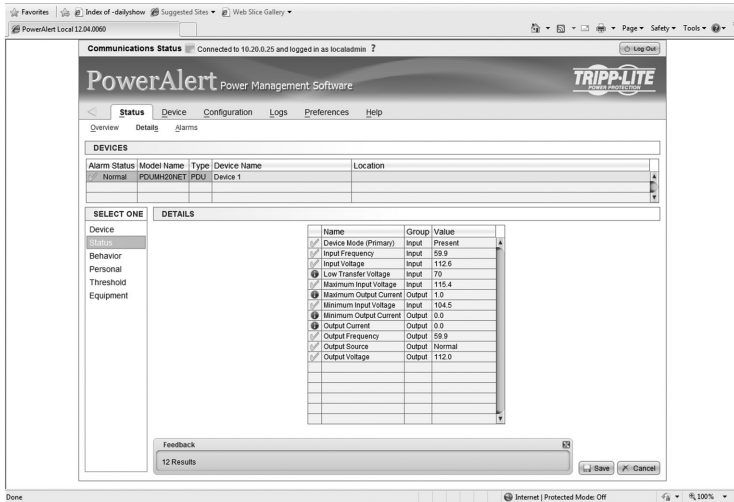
Favorites | Index of -dailyshow | Suggested Sites ▾ | Web Slice Gallery ▾

PowerAlert Local 12.04.0060

Page ▾ Safety ▾ Tools ▾

Communications Status Connected to 10.20.0.25 and logged in as localadmin ?

Log Out

PowerAlert Power Management Software

TRIPP-LITE POWER PROTECTION

Status Device Configuration Logs Preferences Help

Overview Details Alarms

DEVICES

| Alarm Status | Model Name | Type | Device Name | Location |
|---|---|---|---|---|
| Normal | PDUMH20NET | PDU | Device 1 | |

SELECT ONE

Device
Status
Behavior
Personal
Threshold
Equipment

DETAILS

| Name | Group | Value |
|---|---|---|
| Device Mode (Primary) | Input | Present |
| Input Frequency | Input | 59.9 |
| Input Voltage | Input | 112.6 |
| Low Transfer Voltage | Input | 70 |
| Maximum Input Voltage | Input | 115.4 |
| Maximum Output Current | Output | 1.0 |
| Minimum Input Voltage | Input | 104.5 |
| Minimum Output Current | Output | 0.0 |
| Output Current | Output | 0.0 |
| Output Frequency | Output | 59.9 |
| Output Source | Output | Normal |
| Output Voltage | Output | 112.0 |

Feedback

12 Results

Save Cancel

Done

Internet | Protected Mode: Off

100%